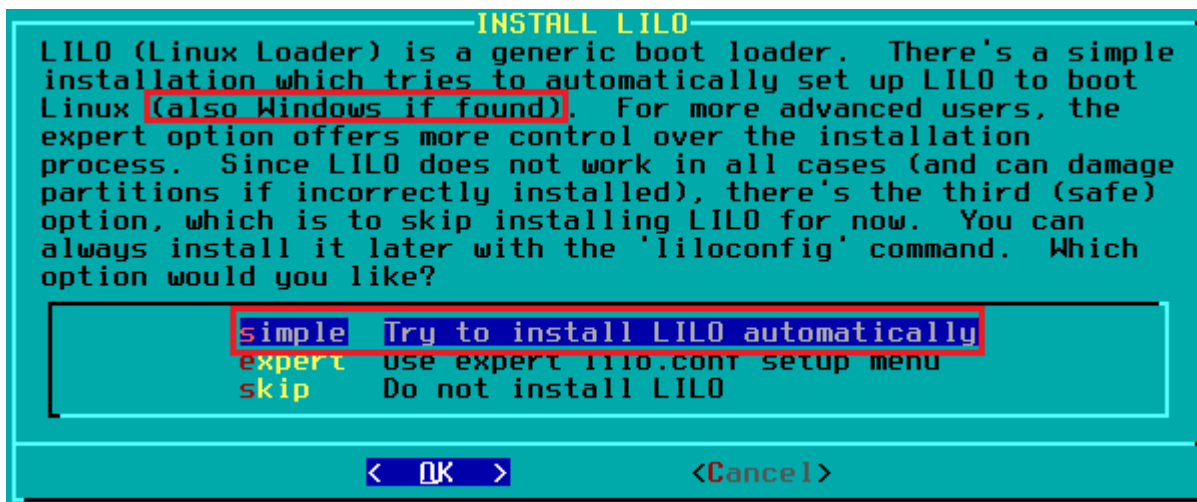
INSTALL LILO

LILO (Linux Loader) is a generic boot loader. There's a simple installation which tries to automatically set up LILO to boot Linux (also Windows if found). For more advanced users, the expert option offers more control over the installation process. Since LILO does not work in all cases (and can damage partitions if incorrectly installed), there's the third (safe) option, which is to skip installing LILO for now. You can always install it later with the 'liloconfig' command. Which option would you like?

simple Try to install LILO automatically
expert Use expert lilo.conf setup menu
skip Do not install LILO

< OK > <Cancel>